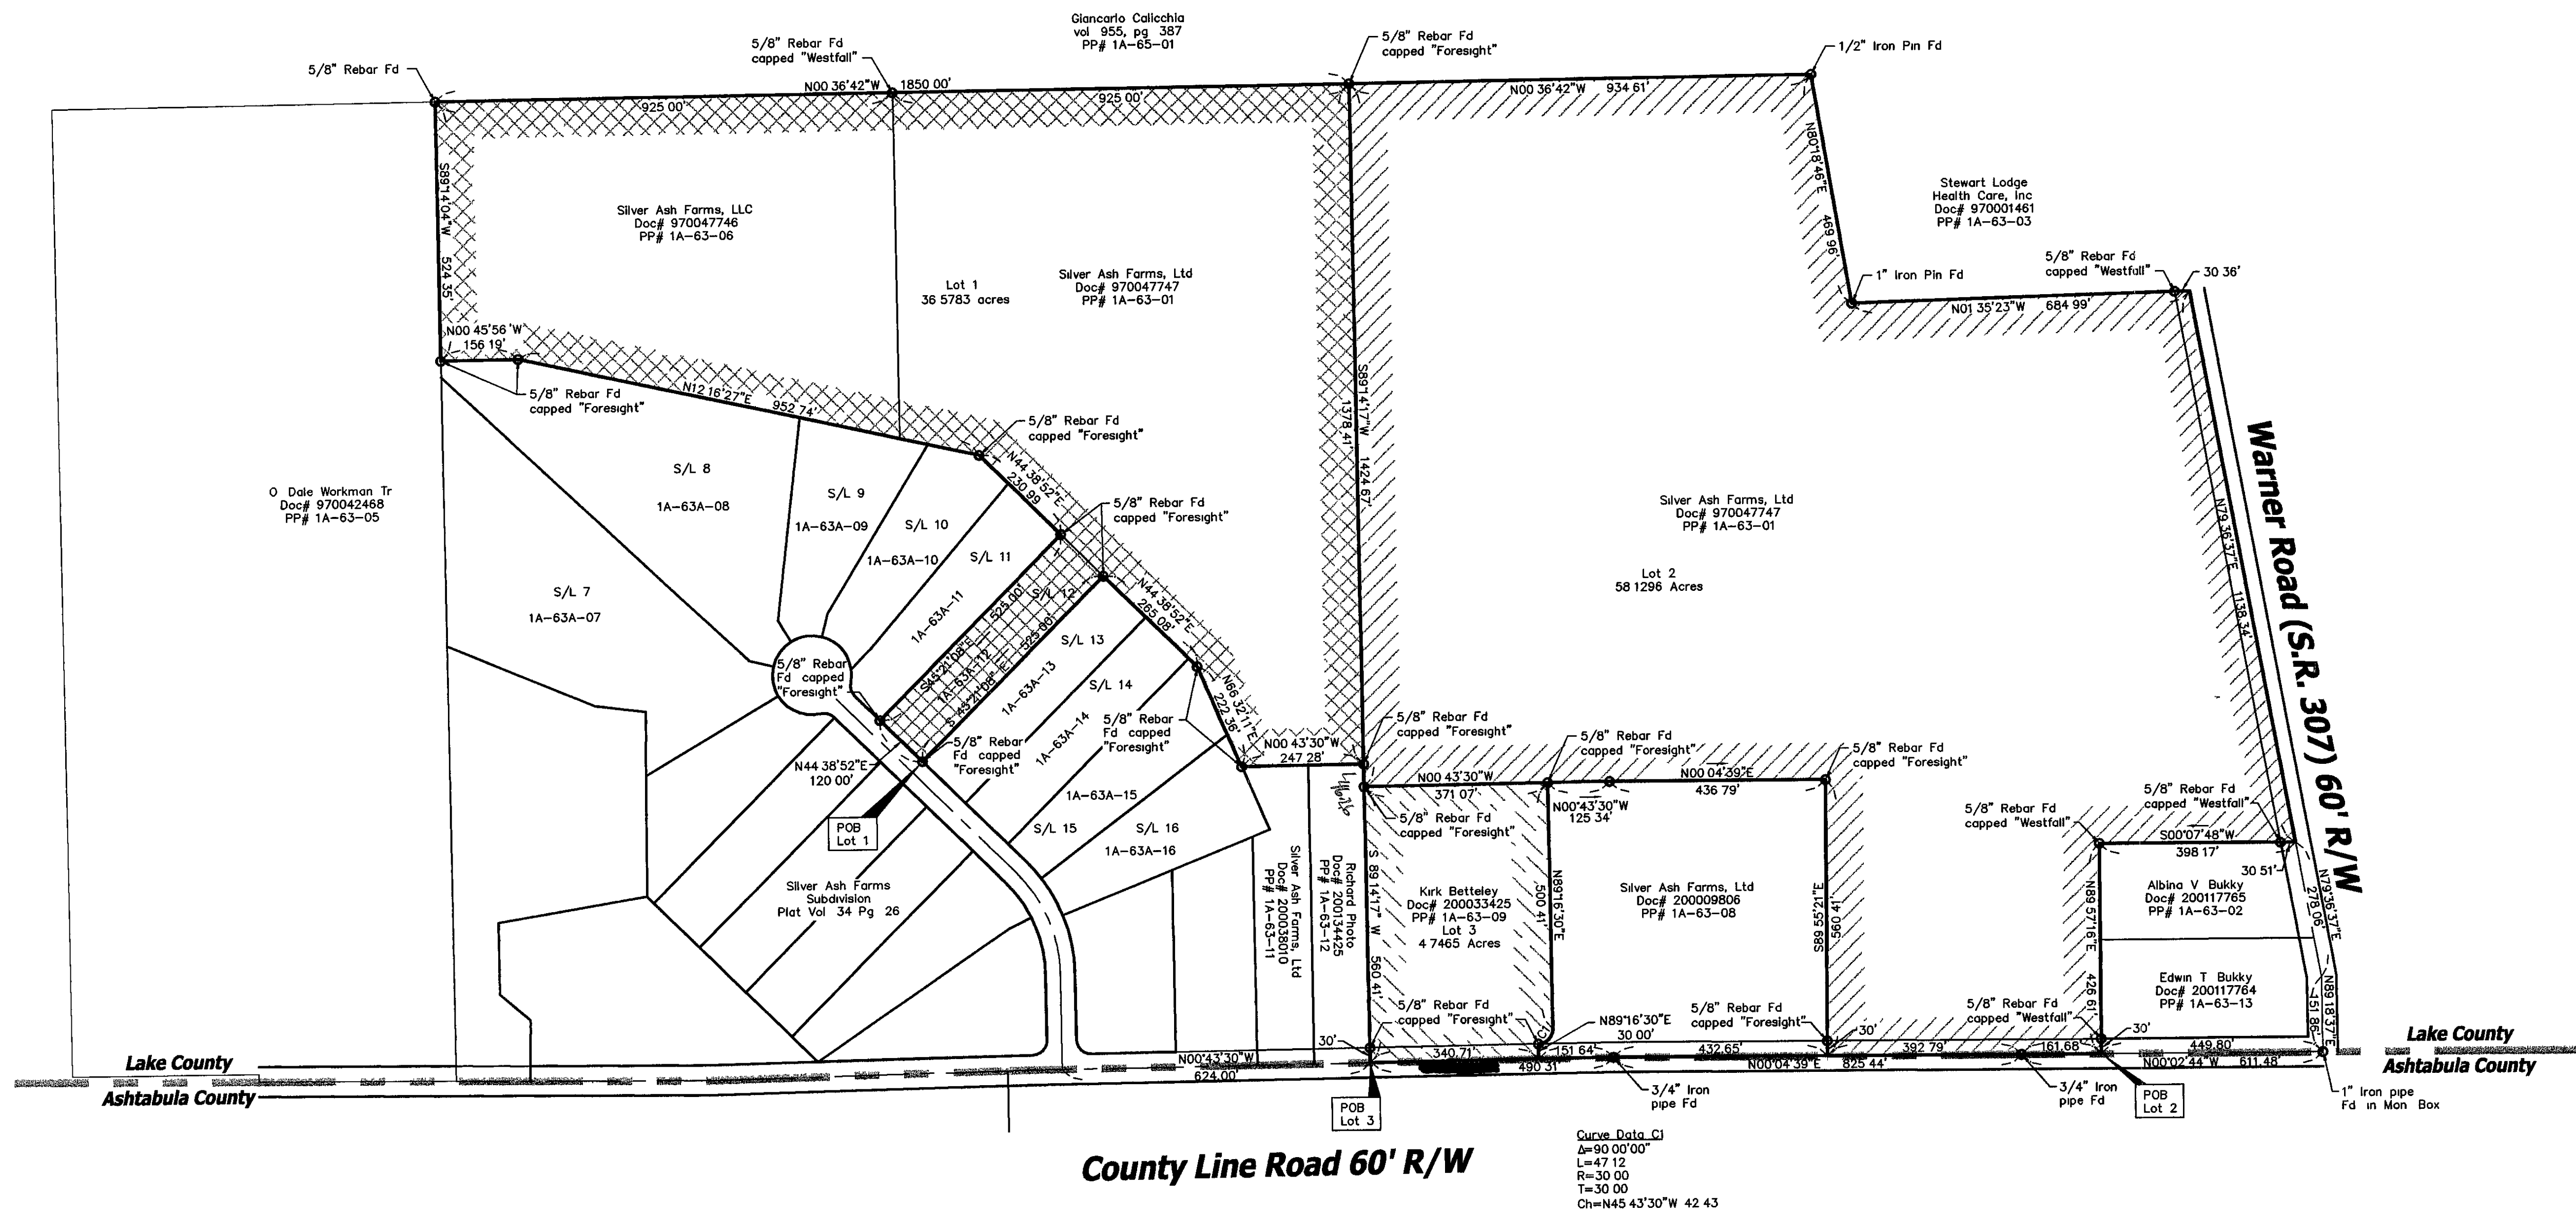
Giancarlo Calicchia
vol 955, pg 387
PP# 1A-65-01

5/8" Rebar Fd

5/8" Rebar Fd
capped "Westfall"

N00 36'42"W 1850 00'

925 00'

925 00'

5/8" Rebar Fd
capped "Foresight"

1/2" Iron Pin Fd

N00 36'42"W 934 61'

N80 18'46"E 469 96'

S89 14'04"W 524 35'

Silver Ash Farms, LLC
Doc# 970047746
PP# 1A-63-06

Lot 1
36 5783 acres

Silver Ash Farms, Ltd
Doc# 970047747
PP# 1A-63-01

Stewart Lodge
Health Care, Inc
Doc# 970001461
PP# 1A-63-03

1" Iron Pin Fd

5/8" Rebar Fd
capped "Westfall"

30 36'

N01 35'23"W 684 99'

N00 45'56"W
156 19'

5/8" Rebar Fd
capped "Foresight"

N12 16'27"E 952 74'

5/8" Rebar Fd
capped "Foresight"

S89 14'17"W 1378 41'

1424 67'

Warner Road (S.R. 307) 60' R/W

N79 36'37"E 1138 34'

O Dale Workman Tr
Doc# 970042468
PP# 1A-63-05

S/L 8
1A-63A-08

S/L 9
1A-63A-09

S/L 10
1A-63A-10

S/L 11
1A-63A-11

N44 38'52"E 230 99'

5/8" Rebar Fd
capped "Foresight"

Silver Ash Farms, Ltd
Doc# 970047747
PP# 1A-63-01

Lot 2
58 1296 Acres

S/L 7
1A-63A-07

S/L 12
1A-63A-12

525 00'

S45 21'08"E

S 45 21'08" E 525 00'

S/L 13
1A-63A-13

N44 38'52"E 265 08'

5/8" Rebar
Fd capped
"Foresight"

S/L 14
1A-63A-14

N66 32'11"E 222 36'

5/8" Rebar
Fd capped
"Foresight"

5/8" Rebar
Fd capped
"Foresight"

N44 38'52"E
120 00'

POB
Lot 1

1A-63A-15

S/L 15

S/L 16
1A-63A-16

N00 43'30"W
247 28'

5/8" Rebar Fd
capped "Foresight"

5/8" Rebar Fd
capped "Foresight"

5/8" Rebar Fd
capped "Foresight"

N00 43'30"W
371 07'

N00 04'39"E
436 79'

5/8" Rebar Fd
capped "Foresight"

N00 43'30"W
125 34'

5/8" Rebar Fd
capped "Westfall"

5/8" Rebar Fd
capped "Westfall"

S00 07'48"W
398 17'

30 51'

Silver Ash Farms
Subdivision
Plat Vol 34 Pg 26

Silver Ash Farms, Ltd
Doc# 200038010
PP# 1A-63-11

Richard Photo
Doc# 200134425
PP# 1A-63-12

S 89 14'17" W 560 41'

Kirk Betteley
Doc# 200033425
PP# 1A-63-09
Lot 3
4 7465 Acres

N89 16'30"E 500 41'

Silver Ash Farms, Ltd
Doc# 200009806
PP# 1A-63-08

S89 55'21"E 560 41'

Albina V Bukky
Doc# 200117765
PP# 1A-63-02

N89 57'16"E 426 61'

N79 36'37"E 278 06'

Edwin T Bukky
Doc# 200117764
PP# 1A-63-13

N89 18'37"E 151 86'

5/8" Rebar Fd
capped "Foresight"

C1

N89 16'30"E
30 00'

5/8" Rebar Fd
capped "Foresight"

5/8" Rebar Fd
capped "Westfall"

30'

30'

30'

Lake County

Lake County

N00 43'30"W
624 00'

340 71'

151 64'

490 31'

432 65'

N00 04'39"E 825 44'

392 79'

161 68'

449 80'

N00 02'44"W 611 48'

Ashtabula County

Ashtabula County

POB
Lot 3

3/4" Iron
pipe Fd

3/4" Iron
pipe Fd

POB
Lot 2

1" Iron pipe
Fd in Mon Box

County Line Road 60' R/W

Curve Data C1
$\Delta$=90 00'00"
L=47 12
R=30 00
T=30 00
Ch=N45 43'30"W 42 43